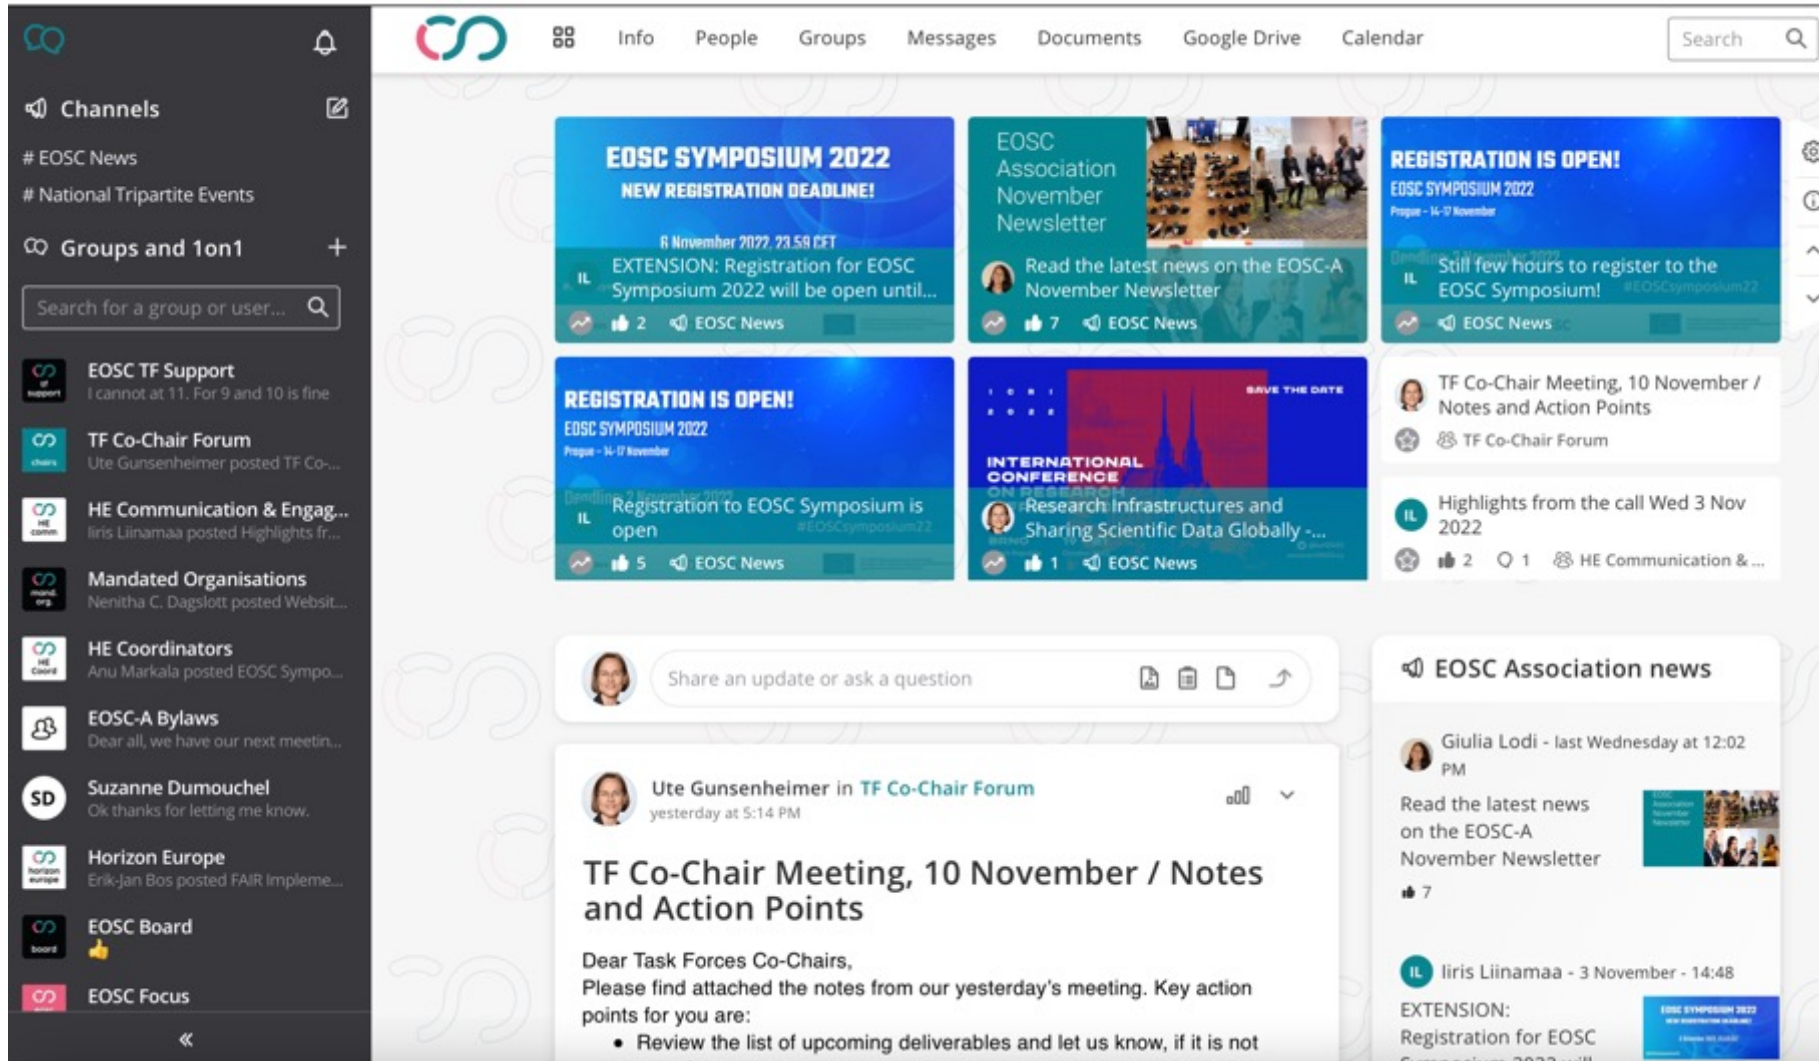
Channels

# EOSC News

# National Tripartite Events

Groups and 1on1

Search for a group or user...

EOSC TF Support
I cannot at 11. For 9 and 10 is fine

TF Co-Chair Forum
Ute Gunsenheimer posted TF Co-...

HE Communication & Engag...
Iiris Liinamaa posted Highlights fr...

Mandated Organisations
Nenitha C. Dagslott posted Websit...

HE Coordinators
Anu Markala posted EOSC Sympo...

EOSC-A Bylaws
Dear all, we have our next meetin...

SD Suzanne Dumouchel
Ok thanks for letting me know.

Horizon Europe
Erik-Jan Bos posted FAIR impleme...

EOSC Board
👍

EOSC Focus

«

Info People Groups Messages Documents Google Drive Calendar Search

EOSC SYMPOSIUM 2022
NEW REGISTRATION DEADLINE!
8 November 2022, 23.59 CET
EXTENSION: Registration for EOSC Symposium 2022 will be open until...
2 EOSC News

EOSC Association November Newsletter
Read the latest news on the EOSC-A November Newsletter
7 EOSC News

REGISTRATION IS OPEN!
EOSC SYMPOSIUM 2022
Prague - 14-17 November
Still few hours to register to the EOSC Symposium!
EOSC News

REGISTRATION IS OPEN!
EOSC SYMPOSIUM 2022
Prague - 14-17 November
Registration to EOSC Symposium is open
5 EOSC News

SAVE THE DATE
INTERNATIONAL CONFERENCE ON RESEARCH
Research Infrastructures and Sharing Scientific Data Globally -...
1 EOSC News

TF Co-Chair Meeting, 10 November / Notes and Action Points
TF Co-Chair Forum

Highlights from the call Wed 3 Nov 2022
2 1 HE Communication & ...

Share an update or ask a question

EOSC Association news

Giulia Lodi - last Wednesday at 12:02 PM
Read the latest news on the EOSC-A November Newsletter
7

Iiris Liinamaa - 3 November - 14:48
EXTENSION: Registration for EOSC

Ute Gunsenheimer in TF Co-Chair Forum
yesterday at 5:14 PM

TF Co-Chair Meeting, 10 November / Notes and Action Points

Dear Task Forces Co-Chairs,
Please find attached the notes from our yesterday's meeting. Key action points for you are:
• Review the list of upcoming deliverables and let us know, if it is not